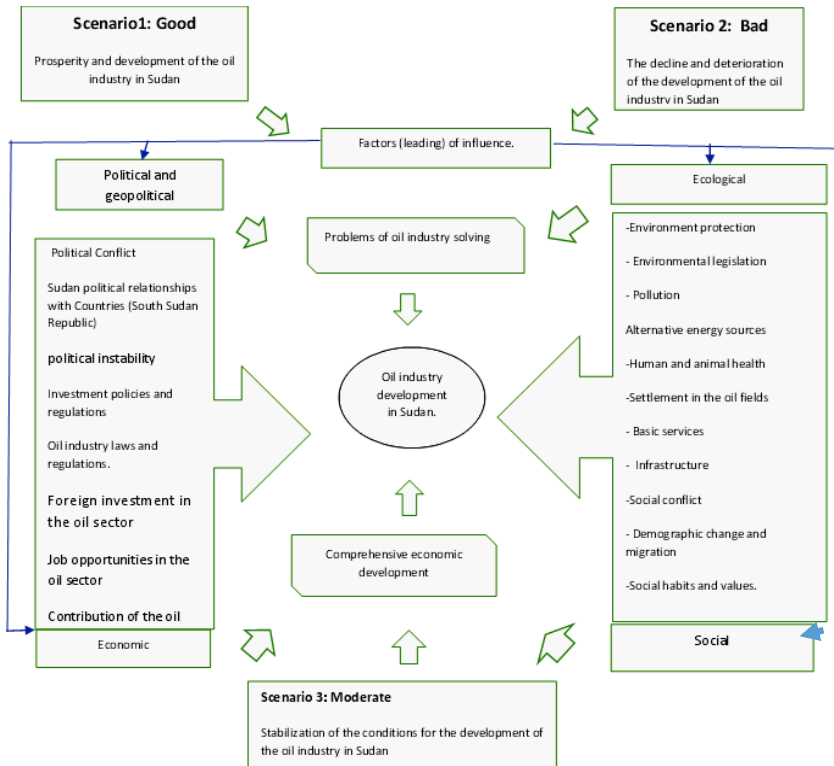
Scenario1: Good

Prosperity and development of the oil industry in Sudan

Scenario 2: Bad

The decline and deterioration of the development of the oil industry in Sudan

Factors (leading) of influence.

Political and geopolitical

Ecological

Problems of oil industry solving

Political Conflict

Sudan political relationships with Countries (South Sudan Republic)

political instability

Investment policies and regulations

Oil industry laws and regulations.

Foreign investment in the oil sector

Job opportunities in the oil sector

Contribution of the oil

-Environment protection

- Environmental legislation

- Pollution

Alternative energy sources

-Human and animal health

-Settlement in the oil fields

- Basic services

- Infrastructure

-Social conflict

- Demographic change and migration

-Social habits and values.

Oil industry development in Sudan.

Comprehensive economic development

Economic

Social

Scenario 3: Moderate

Stabilization of the conditions for the development of the oil industry in Sudan